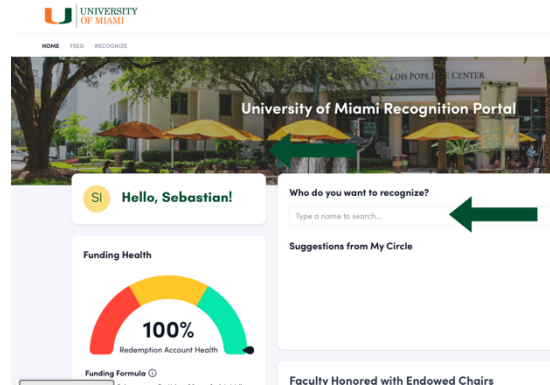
UNIVERSITY OF MIAMI

HOME FEED RECOGNIZE

LOIS POPE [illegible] CENTER

University of Miami Recognition Portal

SI Hello, Sebastian!

Who do you want to recognize?

Type a name to search...

Suggestions from My Circle

Funding Health

100%

Redemption Account Health

Funding Formula

Faculty Honored with Endowed Chairs